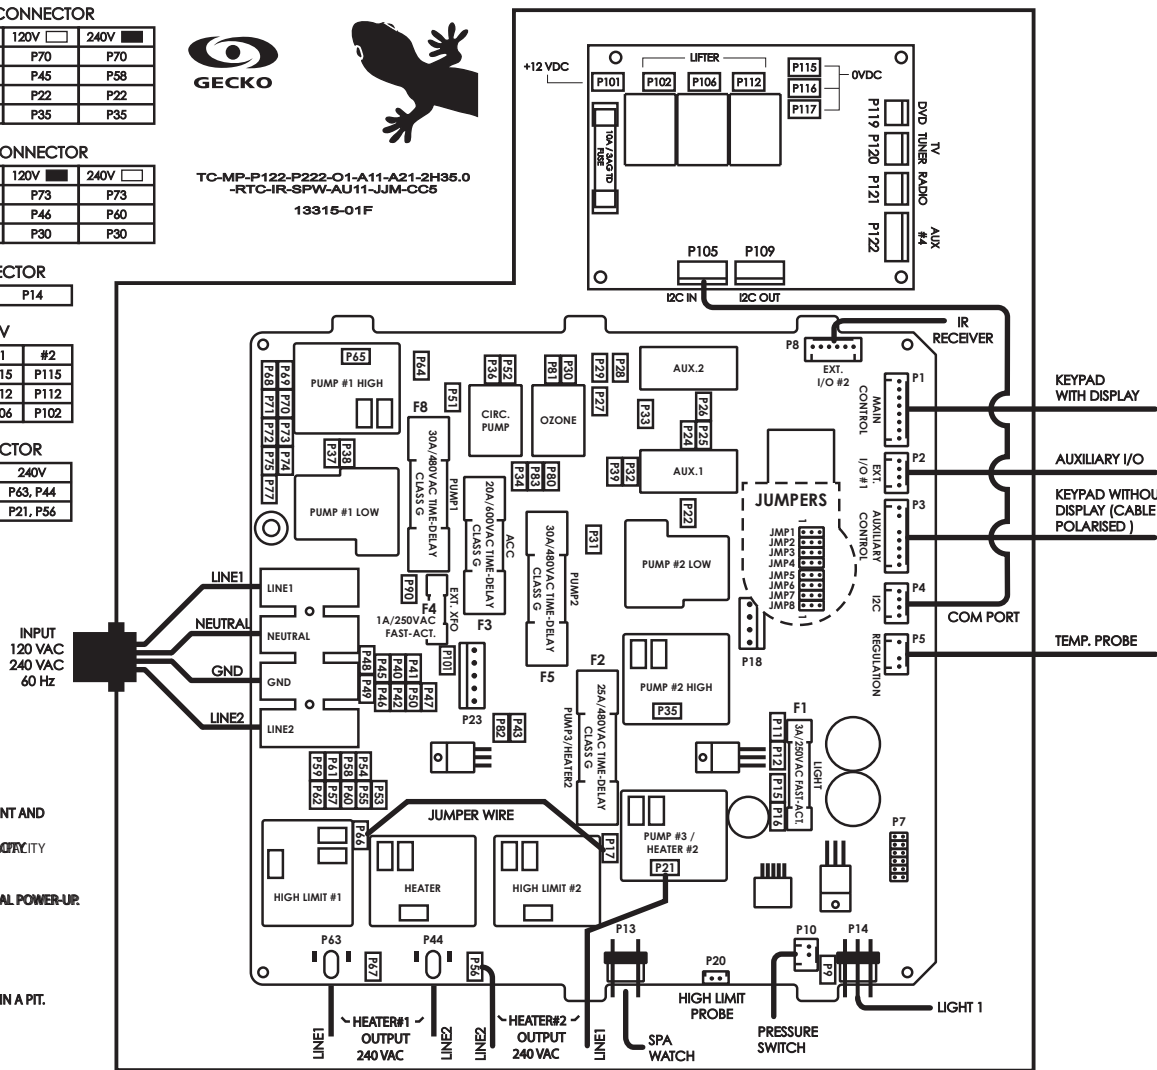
CONNECTOR

| 120V | 240V |
|---|---|
| P70 | P70 |
| P45 | P58 |
| P22 | P22 |
| P35 | P35 |

CONNECTOR

| 120V | 240V |
|---|---|
| P73 | P73 |
| P46 | P60 |
| P30 | P30 |

CTOR
P14

V

| 1 | #2 |
|---|---|
| 15 | P115 |
| 12 | P112 |
| 06 | P102 |

CTOR

| 240V |
|---|
| P63, P44 |
| P21, P56 |

GECKO

TC-MP-P122-P222-O1-A11-A21-2H35.0 -RTC-IR-SPW-AU11-JJM-CC5

13315-01F

+12 VDC
P101 P102 LIFTER P106 P112 P115 P116 P117 0VDC
10A/250VAC FUSE
P119 DVD P120 TV TUNER P121 RADIO P122 AUX #4
P105 I2C IN P109 I2C OUT
IR RECEIVER
P8 EXT. I/O #2
P65 PUMP #1 HIGH
P68 P69 P71 P70 P72 P73 P75 P74 P77 P38 P37
P64 P51 P36 P52 P81 P30 P29 P28 P27 P33 AUX.2 P26 P25 P24
F8 30A/480VAC TIME-DELAY CLASS G PUMP1
CIRC. PUMP OZONE
P34 P83 P80 P39 P32 AUX.1 P22
PUMP #1 LOW
20A/600VAC TIME-DELAY CLASS G ACC F3
30A/480VAC TIME-DELAY CLASS G PUMP2 F5
P31 PUMP #2 LOW
JUMPERS JMP1 JMP2 JMP3 JMP4 JMP5 JMP6 JMP7 JMP8
P1 MAIN CONTROL KEYPAD WITH DISPLAY
P2 EXT. I/O #1 AUXILIARY I/O
P3 AUXILIARY CONTROL KEYPAD WITHOU DISPLAY (CABLE POLARISED )
P4 I2C COM PORT
P5 REGULATION TEMP. PROBE
LINE1 NEUTRAL GND LINE2
INPUT 120 VAC 240 VAC 60 Hz
P90 F4 1A/250VAC FAST-ACT. EXT. XFO P101
P48 P49 P45 P46 P40 P42 P41 P50 P47
P23 P82 P43
F2 25A/480VAC TIME-DELAY CLASS G PUMP3/HEATER2
PUMP #2 HIGH P35
P18
F1 3A/250VAC FAST-ACT. LIGHT P11 P12 P15 P16
P59 P62 P61 P57 P58 P60 P54 P55 P53
JUMPER WIRE
P66 P17
PUMP #3 / HEATER #2 P21
P7
HIGH LIMIT #1 HEATER HIGH LIMIT #2
P63 P67 P44 P56
P13 P20 P10 P9 P14
HIGH LIMIT PROBE PRESSURE SWITCH LIGHT 1
LINE1 HEATER#1 OUTPUT 240 VAC LINE2 LINE2 HEATER#2 OUTPUT 240 VAC LINE1 SPA WATCH

NT AND
ITY
AL POWER-UP.
IN A PIT.